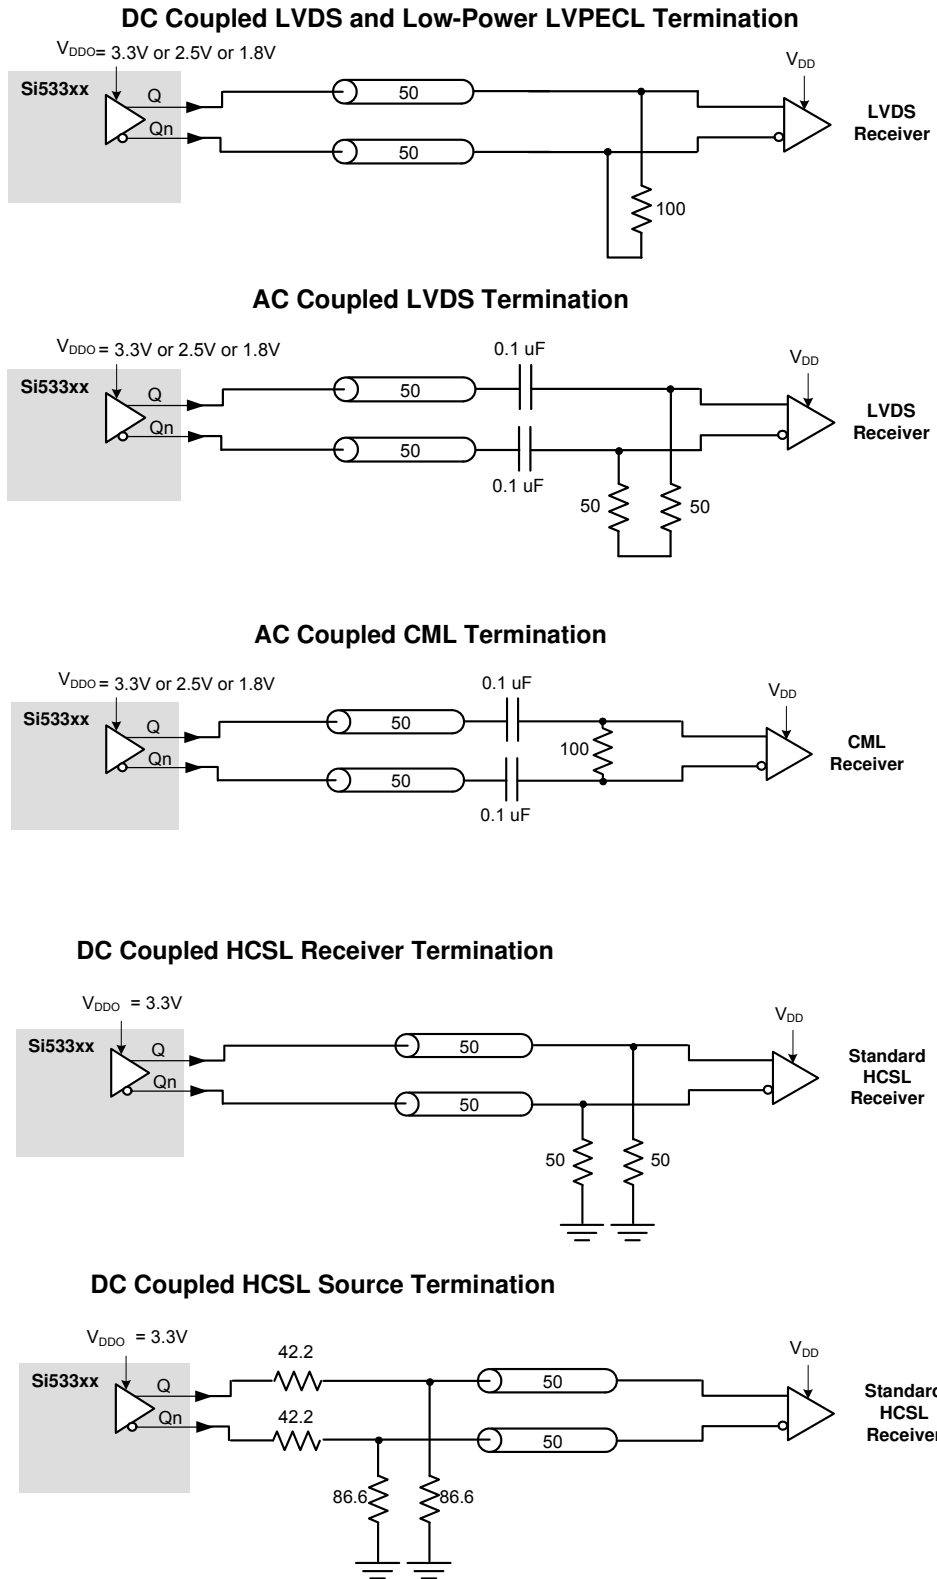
DC Coupled LVDS and Low-Power LVPECL Termination

$V_{DDO}$= 3.3V or 2.5V or 1.8V

Si533xx

Q

Qn

50

50

$V_{DD}$

LVDS Receiver

100

AC Coupled LVDS Termination

$V_{DDO}$ = 3.3V or 2.5V or 1.8V

Si533xx

Q

Qn

50

50

0.1 uF

0.1 uF

$V_{DD}$

LVDS Receiver

50

50

AC Coupled CML Termination

$V_{DDO}$ = 3.3V or 2.5V or 1.8V

Si533xx

Q

Qn

50

50

0.1 uF

0.1 uF

100

$V_{DD}$

CML Receiver

DC Coupled HCSL Receiver Termination

$V_{DDO}$ = 3.3V

Si533xx

Q

Qn

50

50

$V_{DD}$

Standard HCSL Receiver

50

50

DC Coupled HCSL Source Termination

$V_{DDO}$ = 3.3V

Si533xx

Q

Qn

42.2

42.2

50

50

$V_{DD}$

Standard HCSL Receiver

86.6

86.6